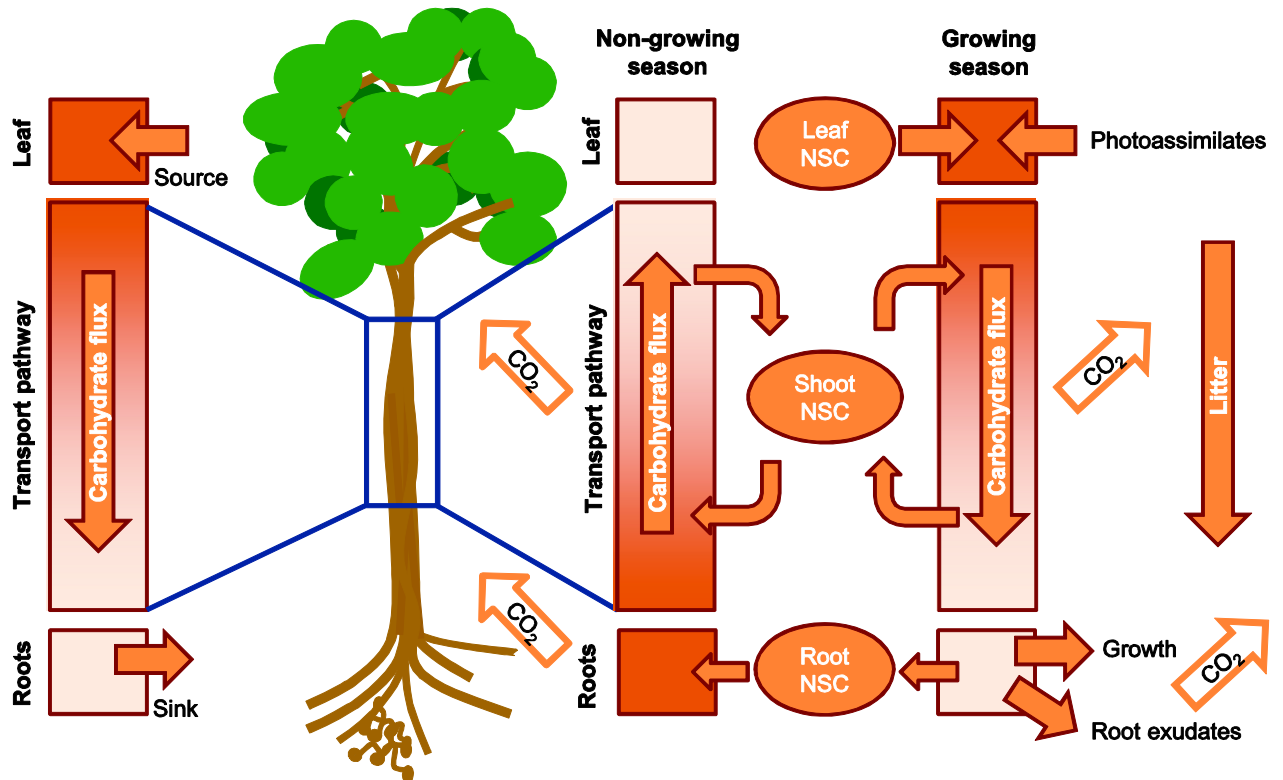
Leaf

Source

Transport pathway

Carbohydrate flux

Roots

Sink

$CO_2$

$CO_2$

Non-growing season

Growing season

Leaf

Leaf NSC

Photoassimilates

Transport pathway

Carbohydrate flux

Shoot NSC

Carbohydrate flux

$CO_2$

Litter

Roots

Root NSC

Growth

Root exudates

$CO_2$